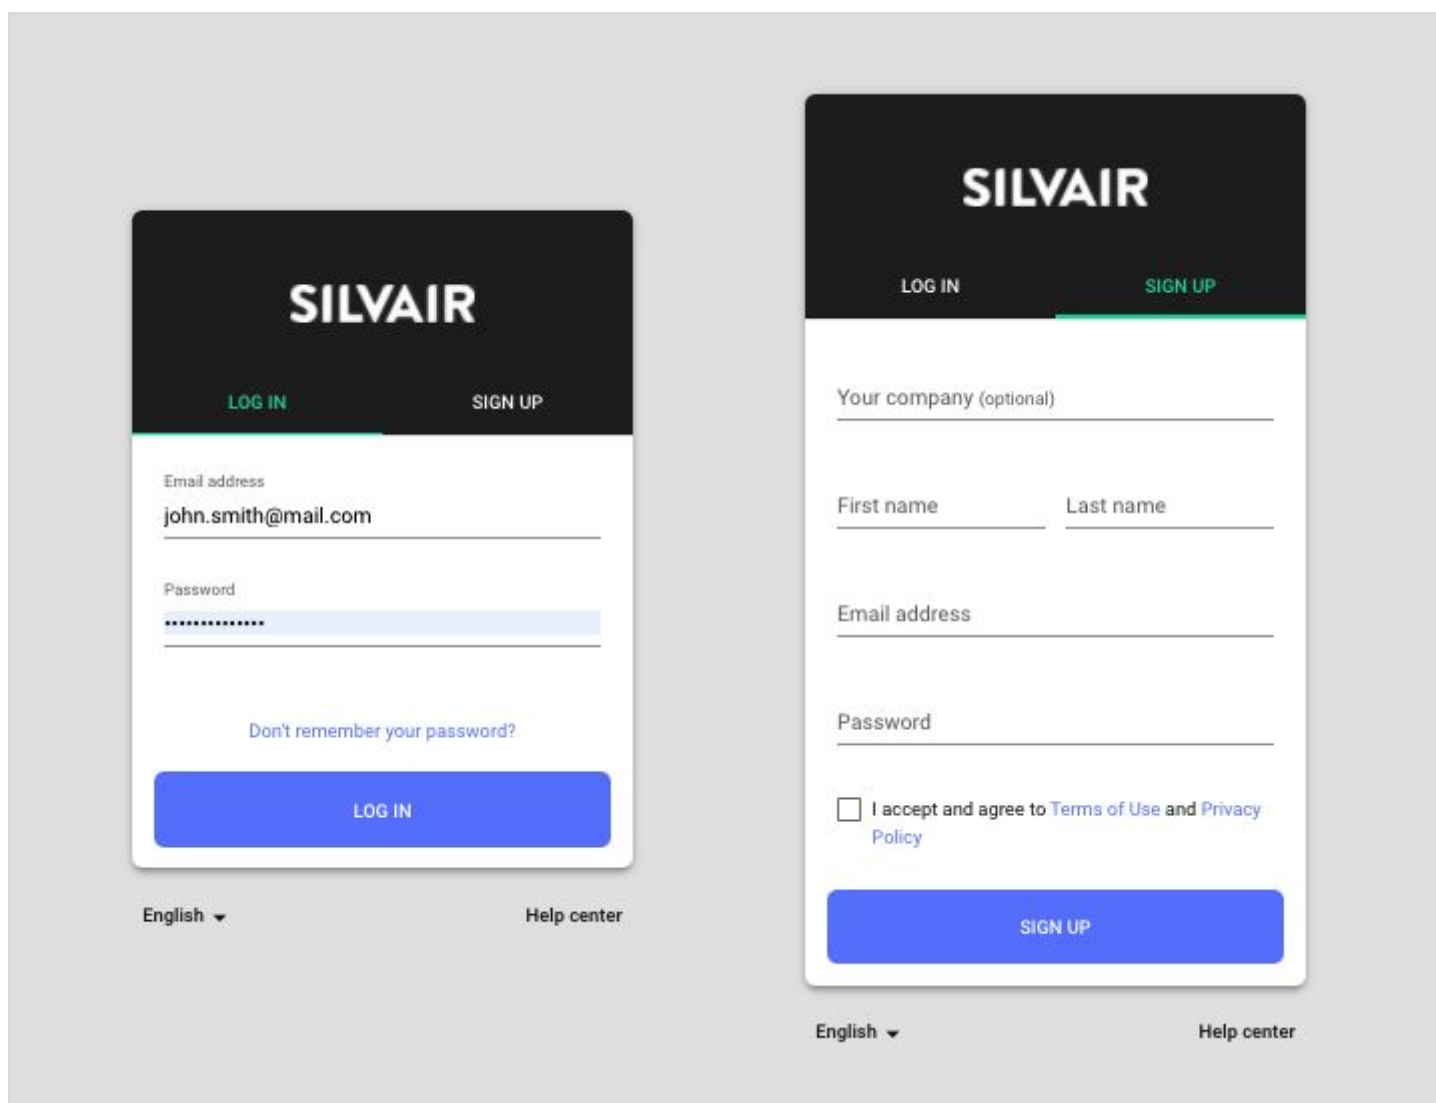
SILVAIR

LOG IN SIGN UP

Email address
john.smith@mail.com

Password
••••••••••••••

Don't remember your password?

LOG IN

English

Help center

SILVAIR

LOG IN SIGN UP

Your company (optional)

First name Last name

Email address

Password

I accept and agree to Terms of Use and Privacy Policy

SIGN UP

English

Help center